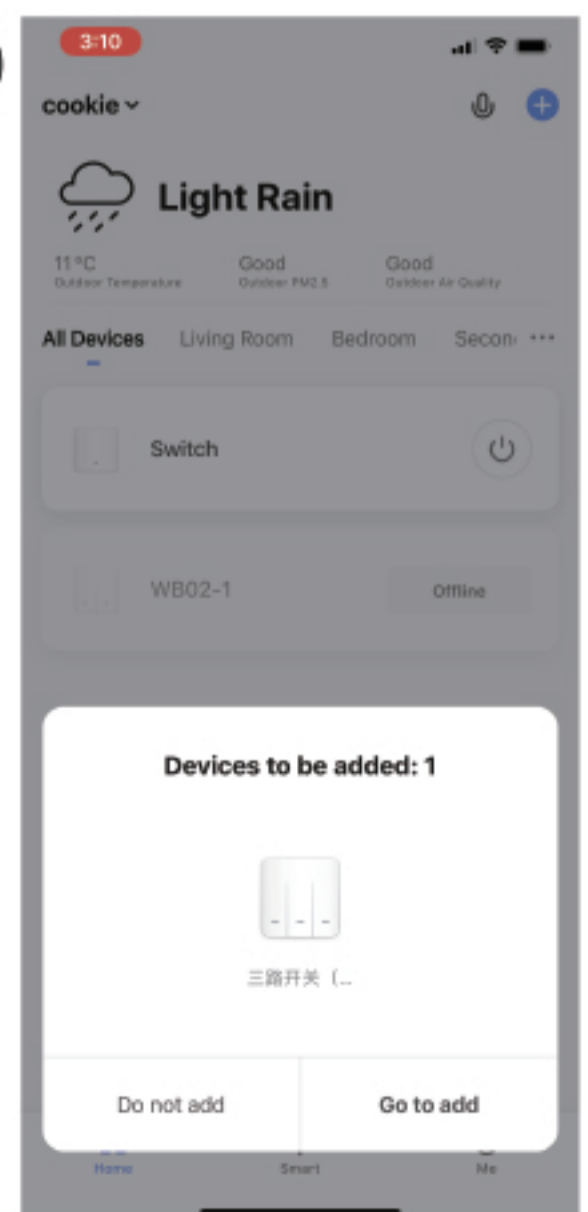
3:10

cookie

Light Rain

11°C
Outdoor Temperature

Good
Outdoor PM2.5

Good
Outdoor Air Quality

All Devices Living Room Bedroom Secon ···

Switch

WB02-1 Offline

Devices to be added: 1

三路开关（...

Do not add Go to add

Home Smart Me